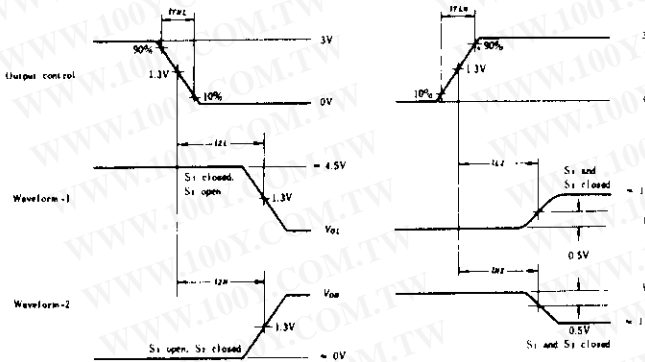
WWW.100Y.COM.TW

$t_{THL}$

3V

90%

1.3V

10%

0V

Output control

$t_{ZL}$

≈ 4.5V

$S_1$ closed, $S_2$ open

1.3V

Waveform-1

$V_{OL}$

$t_{ZH}$

$V_{OH}$

Waveform-2

1.3V

$S_1$ open, $S_2$ closed

≈ 0V

$t_{TLH}$

90%

1.3V

10%

$t_{LZ}$

$S_1$ and $S_2$ closed

0.5V

$t_{HZ}$

0.5V

$S_1$ and $S_2$ closed